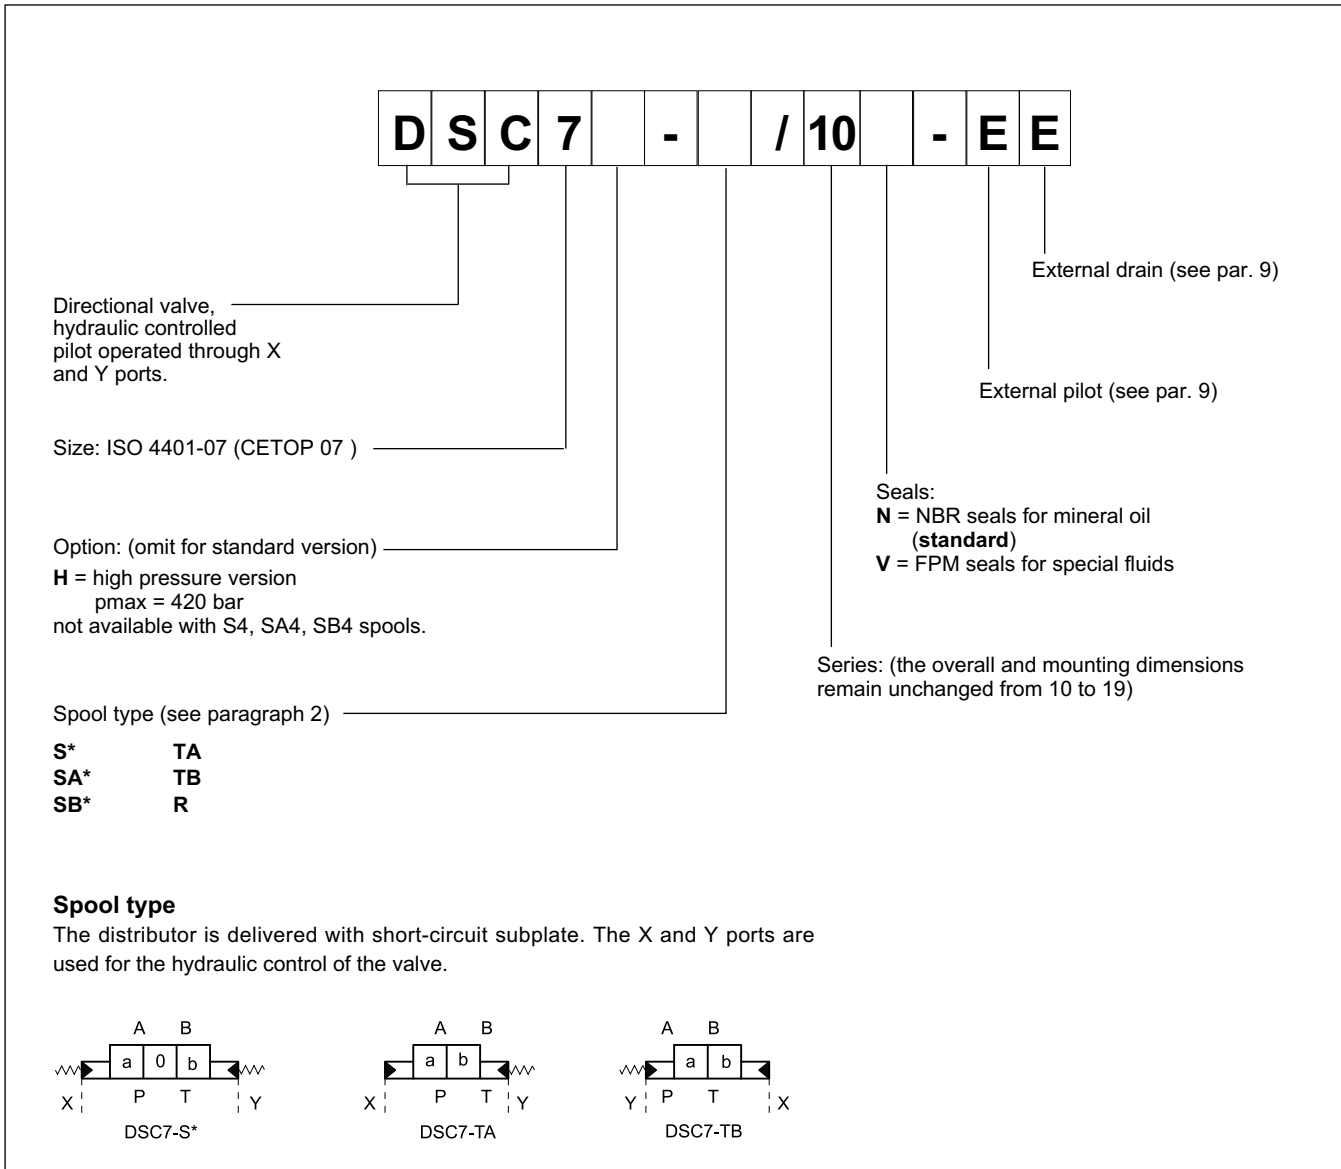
| D | S | C | 7 |  | - |  | / | 10 |  | - | E | E |
|---|---|---|---|---|---|---|---|---|---|---|---|---|

External drain (see par. 9)

Directional valve, hydraulic controlled pilot operated through X and Y ports.

External pilot (see par. 9)

Size: ISO 4401-07 (CETOP 07 )

Seals:
**N** = NBR seals for mineral oil (**standard**)
**V** = FPM seals for special fluids

Option: (omit for standard version)
**H** = high pressure version pmax = 420 bar
not available with S4, SA4, SB4 spools.

Series: (the overall and mounting dimensions remain unchanged from 10 to 19)

Spool type (see paragraph 2)

**S*** **TA**
**SA*** **TB**
**SB*** **R**

**Spool type**
The distributor is delivered with short-circuit subplate. The X and Y ports are used for the hydraulic control of the valve.

A B
a 0 b
X P T Y
DSC7-S*

A B
a b
X P T Y
DSC7-TA

A B
a b
Y P T X
DSC7-TB